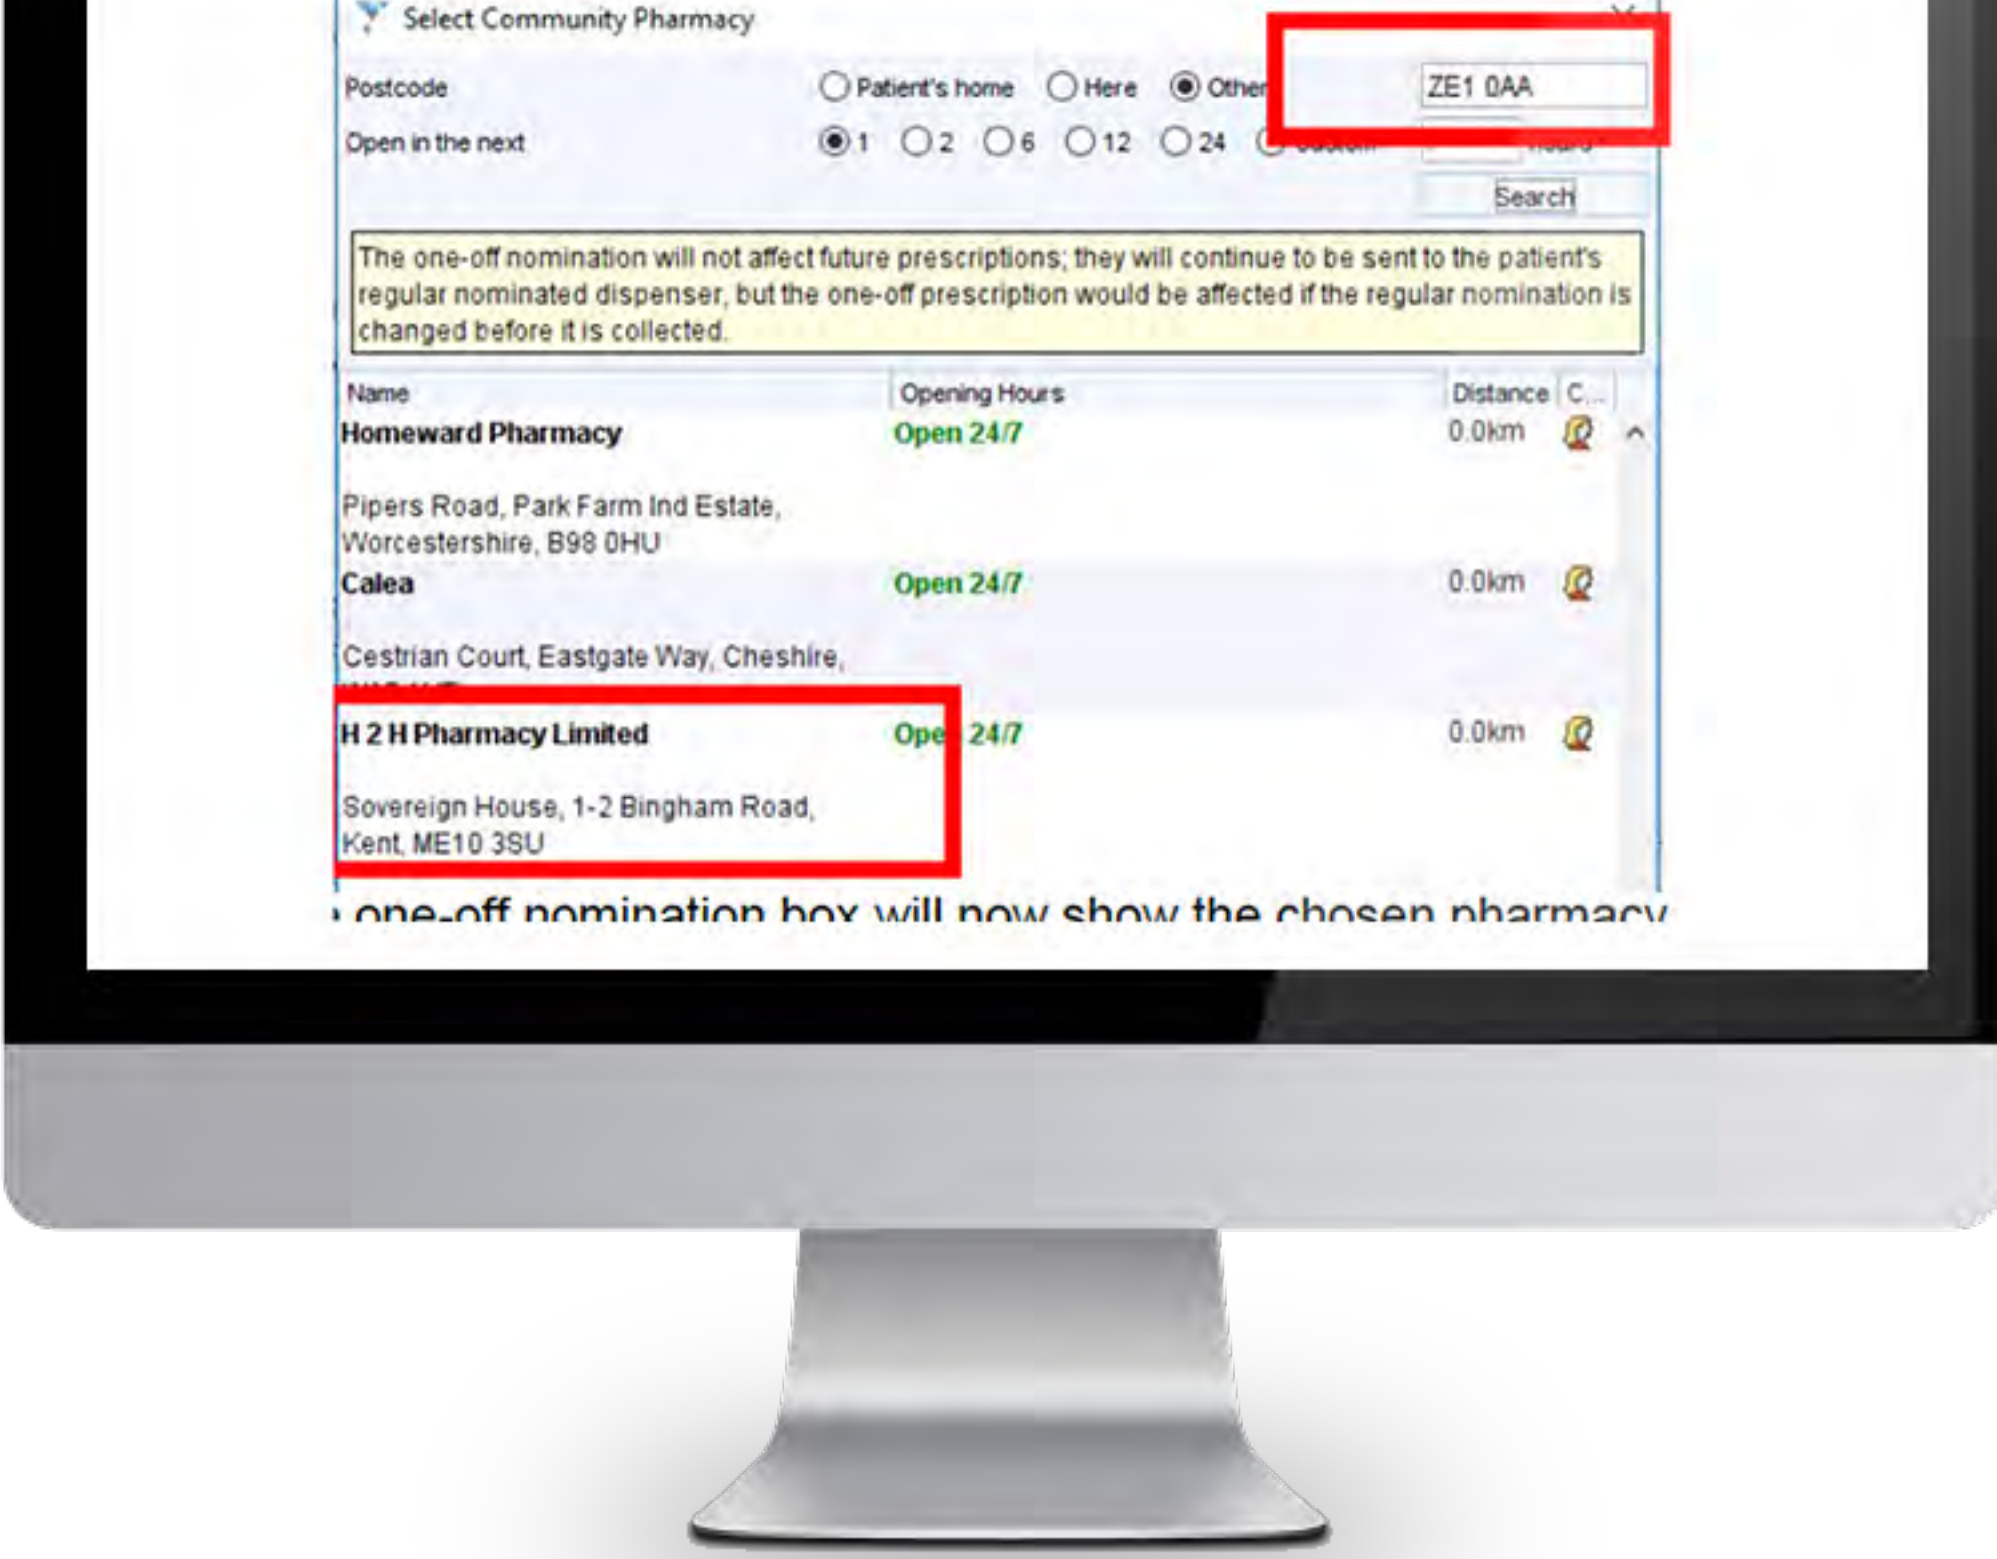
Select Community Pharmacy

Postcode
Patient's home
Here
Other
ZE1 0AA

Open in the next
1
2
6
12
24
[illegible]
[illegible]

Search

The one-off nomination will not affect future prescriptions; they will continue to be sent to the patient's regular nominated dispenser, but the one-off prescription would be affected if the regular nomination is changed before it is collected.

| Name | Opening Hours | Distance | C... |
|---|---|---|---|
| Homeward Pharmacy<br>Pipers Road, Park Farm Ind Estate, Worcestershire, B98 0HU | Open 24/7 | 0.0km | |
| Calea<br>Cestrian Court, Eastgate Way, Cheshire, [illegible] | Open 24/7 | 0.0km | |
| H 2 H Pharmacy Limited<br>Sovereign House, 1-2 Bingham Road, Kent, ME10 3SU | Ope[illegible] 24/7 | 0.0km | |

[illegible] one-off nomination box will now show the chosen pharmacy